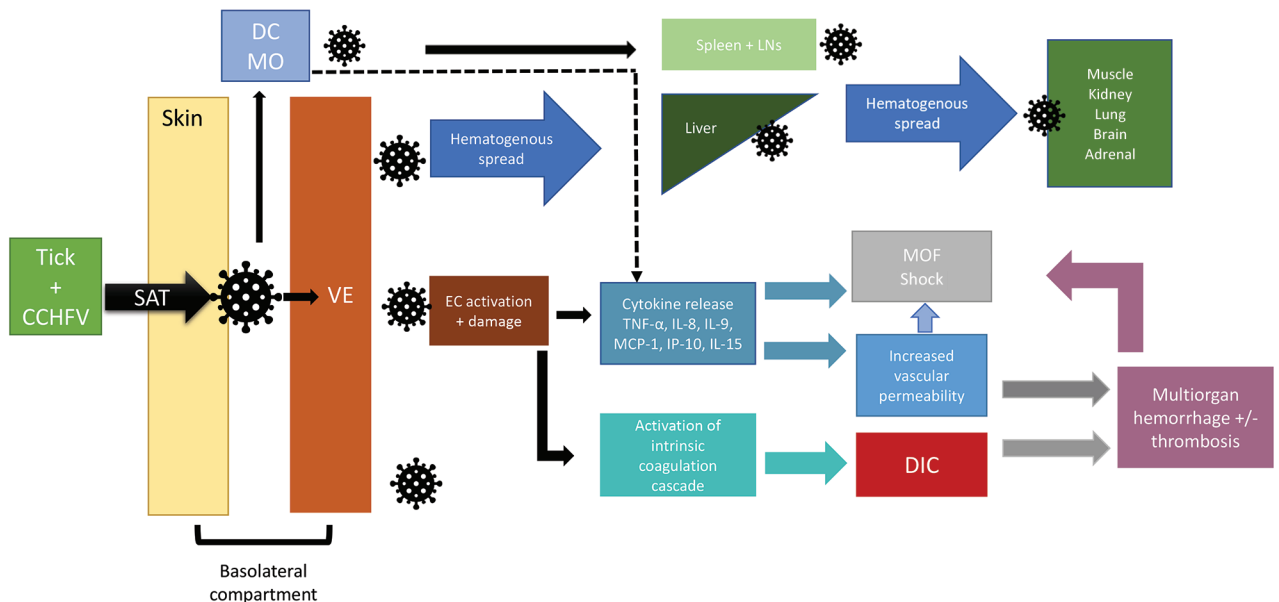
DC
MO

Spleen + LNs

Muscle
Kidney
Lung
Brain
Adrenal

Skin

Liver

Hematogenous spread

Hematogenous spread

Tick
+
CCHFV

SAT

VE

EC activation + damage

Cytokine release
TNF-α, IL-8, IL-9,
MCP-1, IP-10, IL-15

MOF
Shock

Increased vascular permeability

Multiorgan hemorrhage +/- thrombosis

Activation of intrinsic coagulation cascade

DIC

Basolateral compartment